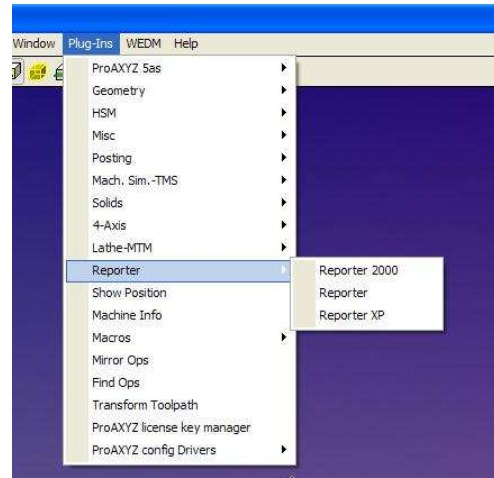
Window Plug-Ins WEDM Help

ProAXYZ 5as
Geometry
HSM
Misc
Posting
Mach. Sim.-TMS
Solids
4-Axis
Lathe-MTM
Reporter
Show Position
Machine Info
Macros
Mirror Ops
Find Ops
Transform Toolpath
ProAXYZ license key manager
ProAXYZ config Drivers

Reporter 2000
Reporter
Reporter XP